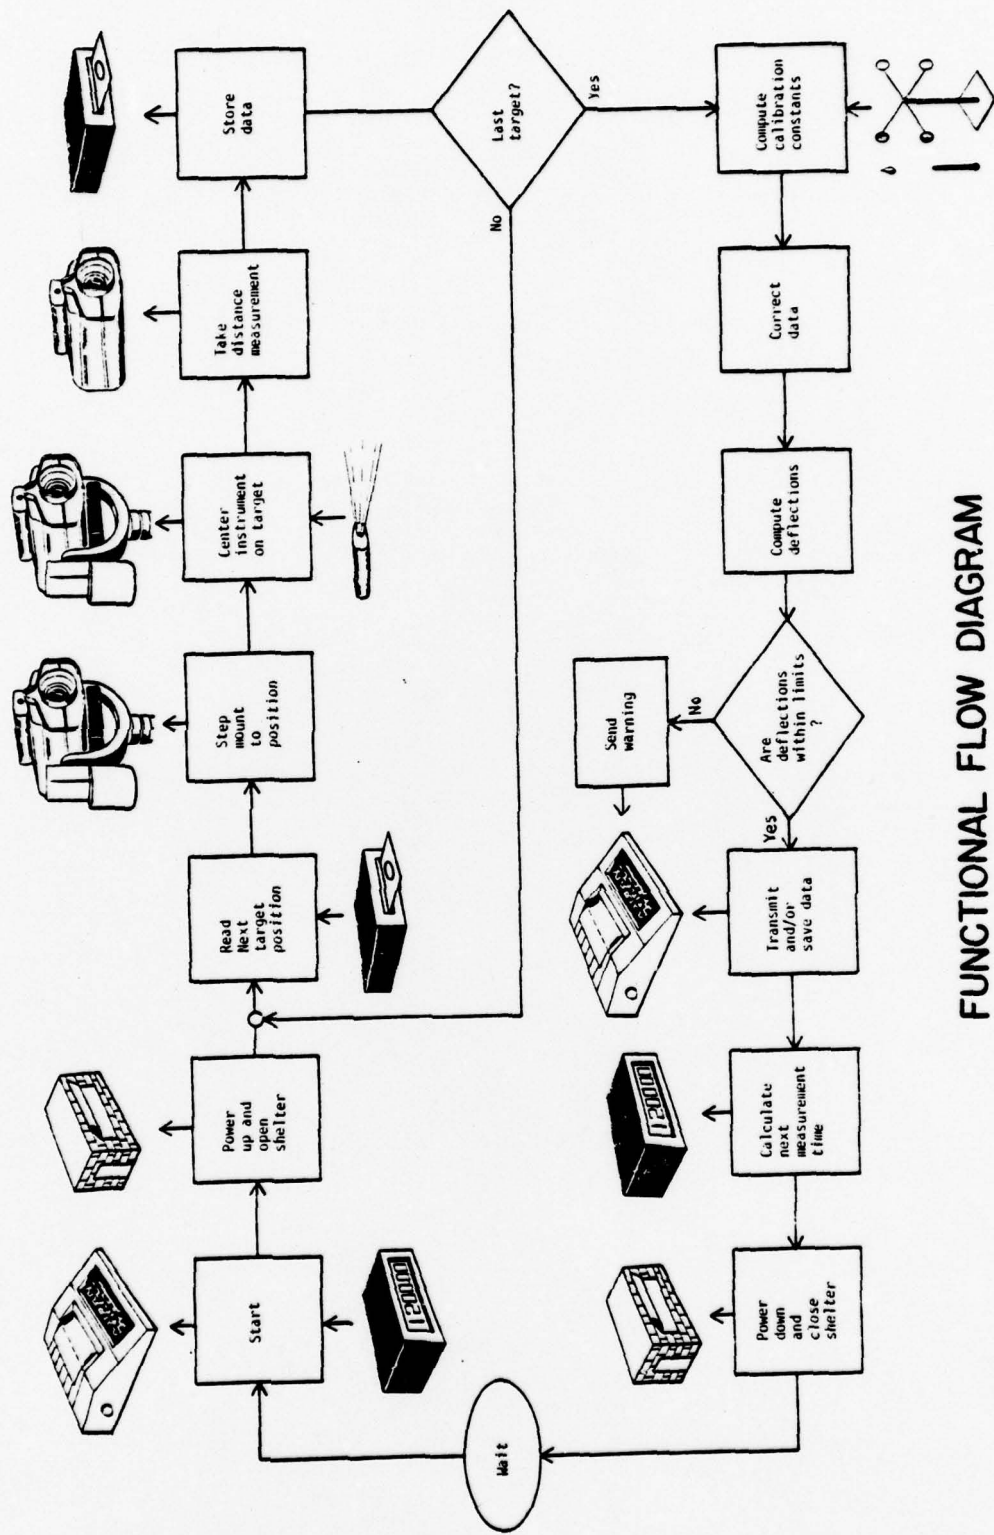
FUNCTIONAL FLOW DIAGRAM

Start

Power up and open shelter

Read Next target position

Step mount to position

Center instrument on target

Take distance measurement

Store data

Last target?

Yes

No

Compute calibration constants

Correct data

Compute deflections

Are deflections within limits ?

No

Send warning

Yes

Transmit and/or save data

Calculate next measurement time

Power down and close shelter

Wait

12000

12000